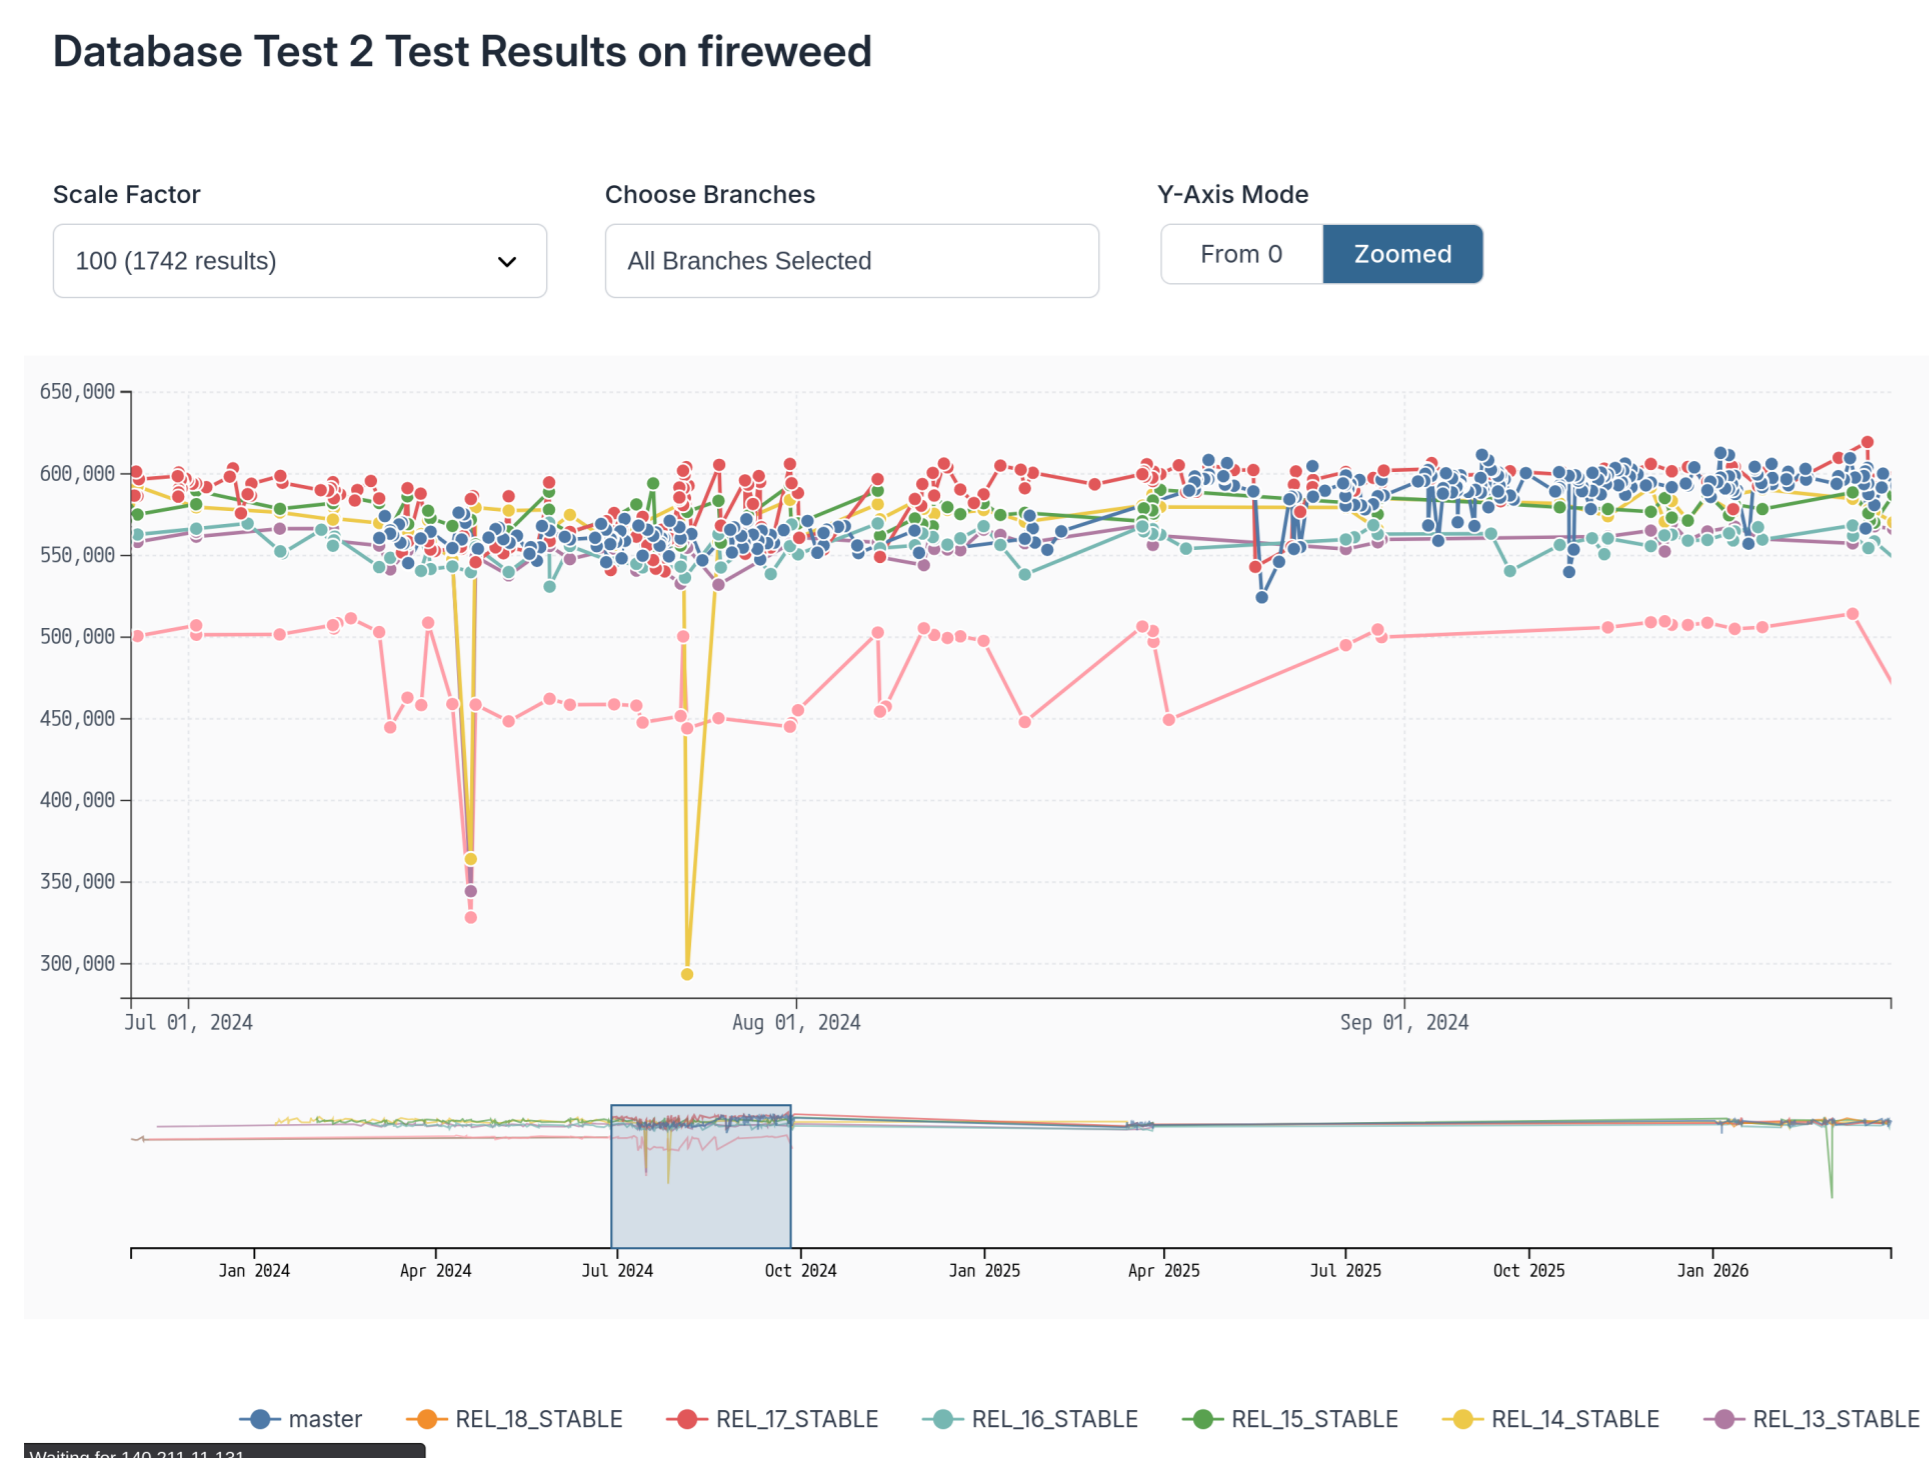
Database Test 2 Test Results on fireweed

Scale Factor

100 (1742 results)

Choose Branches

All Branches Selected

Y-Axis Mode

From 0

Zoomed

650,000
600,000
550,000
500,000
450,000
400,000
350,000
300,000

Jul 01, 2024
Aug 01, 2024
Sep 01, 2024

Jan 2024
Apr 2024
Jul 2024
Oct 2024
Jan 2025
Apr 2025
Jul 2025
Oct 2025
Jan 2026

master
REL_18_STABLE
REL_17_STABLE
REL_16_STABLE
REL_15_STABLE
REL_14_STABLE
REL_13_STABLE

Waiting for 140.211.11.131